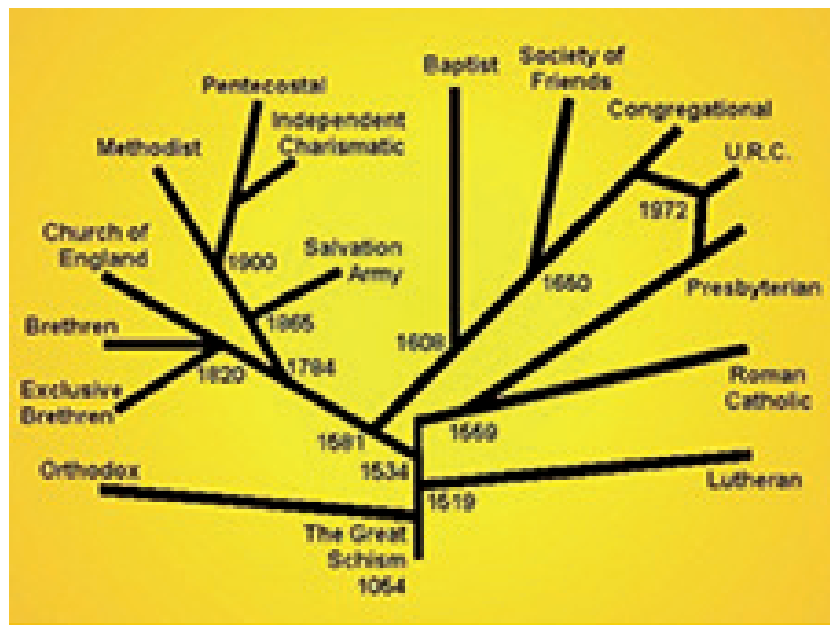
Pentecostal

Independent Charismatic

Baptist

Society of Friends

Congregational

Methodist

U.R.C.

1972

Church of England

1900

Salvation Army

1660

Presbyterian

1865

Brethren

1608

1784

1820

Exclusive Brethren

Roman Catholic

1581

1559

1534

Orthodox

Lutheran

1519

The Great Schism

1054